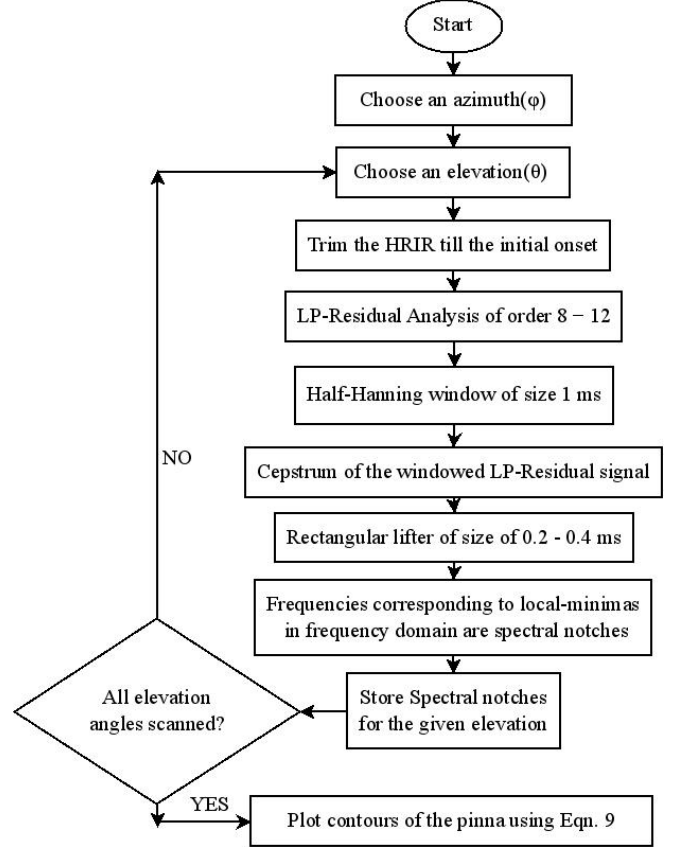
Start

Choose an azimuth(φ)

Choose an elevation(θ)

Trim the HRIR till the initial onset

LP-Residual Analysis of order 8 − 12

Half-Hanning window of size 1 ms

Cepstrum of the windowed LP-Residual signal

Rectangular lifter of size of 0.2 - 0.4 ms

Frequencies corresponding to local-minimas in frequency domain are spectral notches

Store Spectral notches for the given elevation

All elevation angles scanned?

NO

YES

Plot contours of the pinna using Eqn. 9